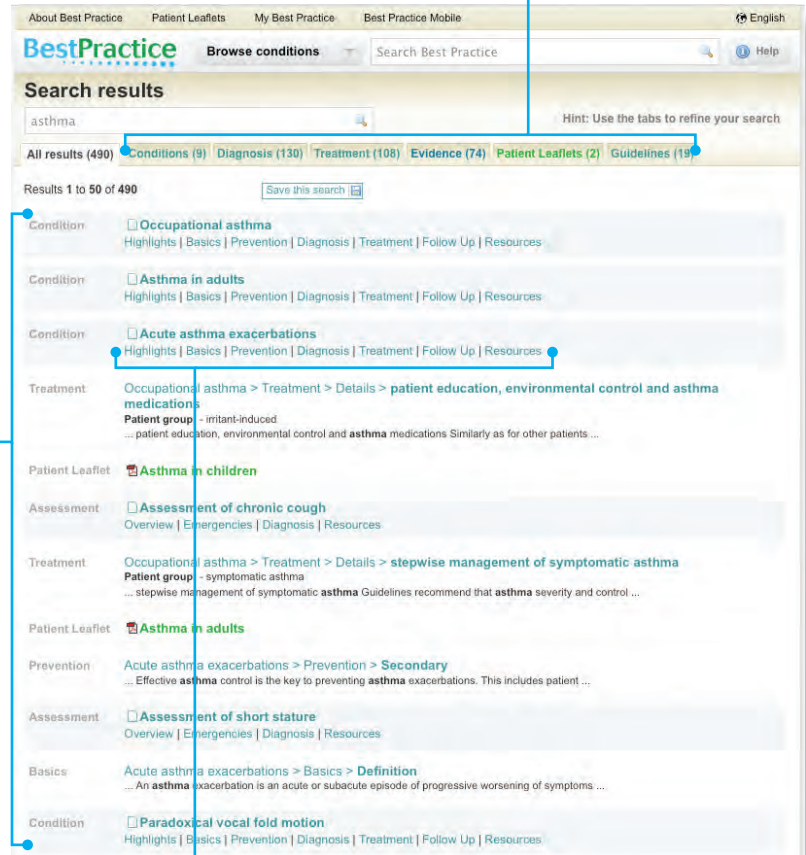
About Best Practice Patient Leaflets My Best Practice Best Practice Mobile English

BestPractice Browse conditions Search Best Practice Help

Search results

asthma

Hint: Use the tabs to refine your search

All results (490) Conditions (9) Diagnosis (130) Treatment (108) Evidence (74) Patient Leaflets (2) Guidelines (19)

Results 1 to 50 of 490 Save this search

Condition Occupational asthma
Highlights | Basics | Prevention | Diagnosis | Treatment | Follow Up | Resources

Condition Asthma in adults
Highlights | Basics | Prevention | Diagnosis | Treatment | Follow Up | Resources

Condition Acute asthma exacerbations
Highlights | Basics | Prevention | Diagnosis | Treatment | Follow Up | Resources

Treatment Occupational asthma > Treatment > Details > patient education, environmental control and asthma medications
Patient group - irritant-induced
... patient education, environmental control and asthma medications Similarly as for other patients ...

Patient Leaflet Asthma in children

Assessment Assessment of chronic cough
Overview | Emergencies | Diagnosis | Resources

Treatment Occupational asthma > Treatment > Details > stepwise management of symptomatic asthma
Patient group - symptomatic asthma
... stepwise management of symptomatic asthma Guidelines recommend that asthma severity and control ...

Patient Leaflet Asthma in adults

Prevention Acute asthma exacerbations > Prevention > Secondary
... Effective asthma control is the key to preventing asthma exacerbations. This includes patient ...

Assessment Assessment of short stature
Overview | Emergencies | Diagnosis | Resources

Basics Acute asthma exacerbations > Basics > Definition
... An asthma exacerbation is an acute or subacute episode of progressive worsening of symptoms ...

Condition Paradoxical vocal fold motion
Highlights | Basics | Prevention | Diagnosis | Treatment | Follow Up | Resources